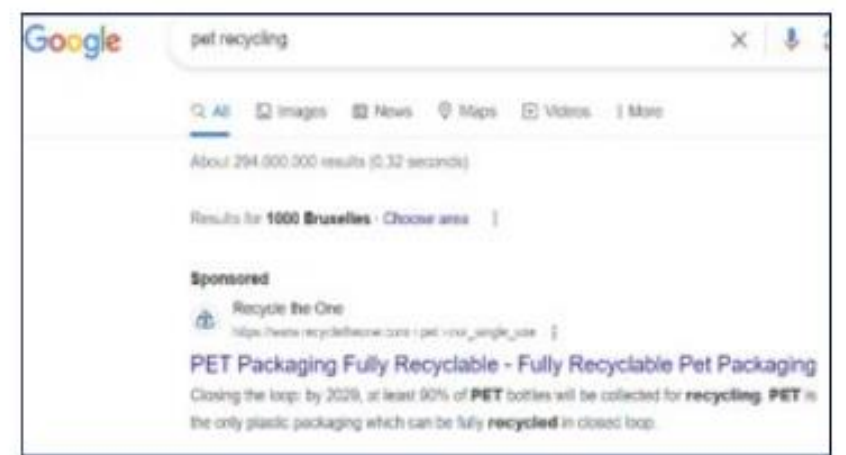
Google

pet recycling

All Images News Maps Videos More

About 294.000.000 results (0,32 seconds)

Results for 1000 Bruxelles · Choose area

Sponsored

Recycle the One

https://www.recycletheone.com › pet › our_single_use

PET Packaging Fully Recyclable - Fully Recyclable Pet Packaging

Closing the loop: by 2029, at least 90% of PET bottles will be collected for recycling. PET is the only plastic packaging which can be fully recycled in closed loop.